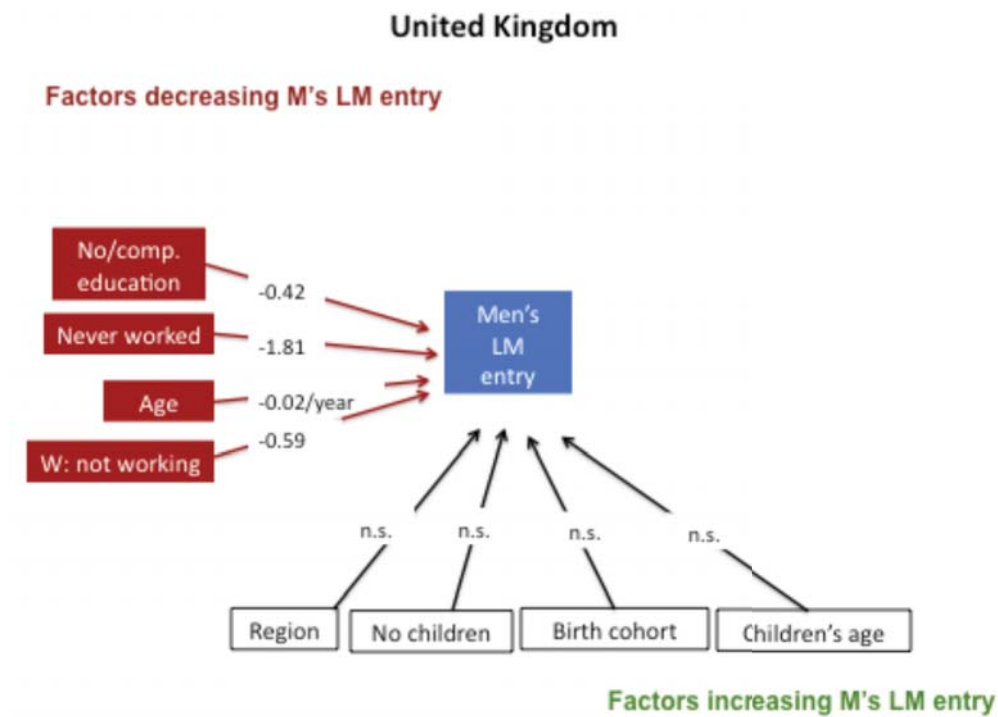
United Kingdom

Factors decreasing M's LM entry

No/comp. education

-0.42

Never worked

-1.81

Age

-0.02/year

W: not working

-0.59

Men's LM entry

n.s.

n.s.

n.s.

n.s.

Region

No children

Birth cohort

Children's age

Factors increasing M's LM entry